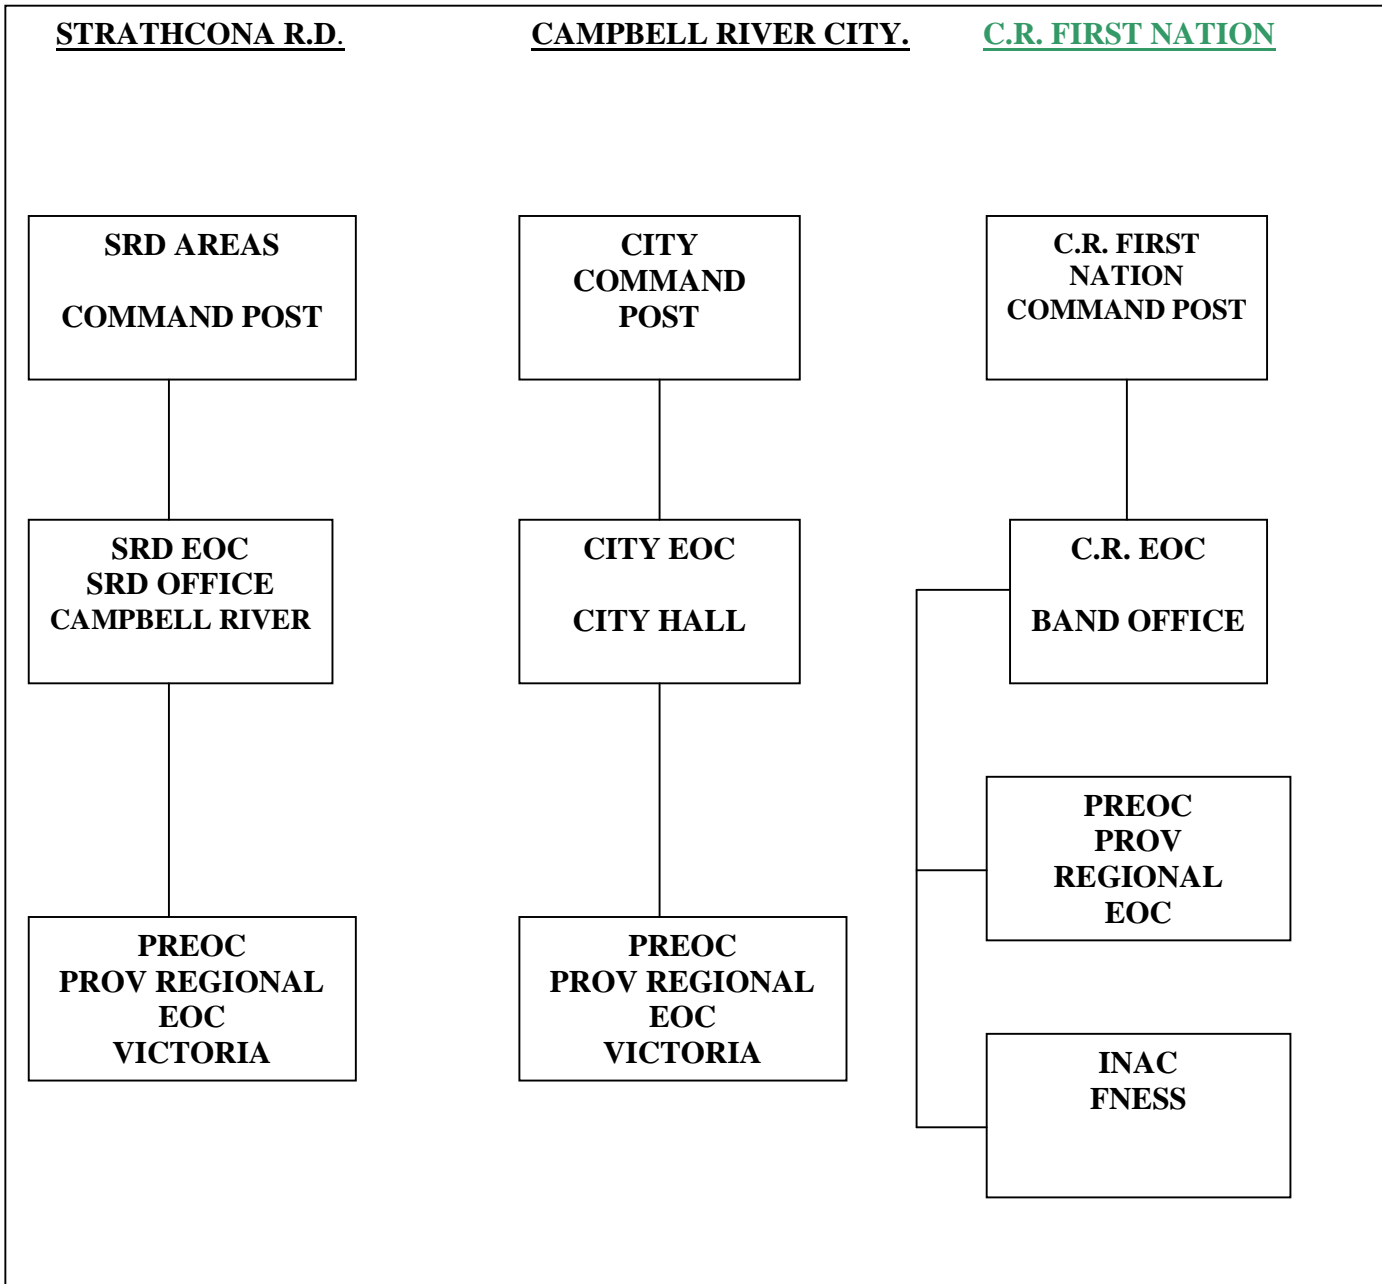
STRATHCONA R.D.

SRD AREAS

COMMAND POST

SRD EOC
SRD OFFICE
CAMPBELL RIVER

PREOC
PROV REGIONAL
EOC
VICTORIA

CAMPBELL RIVER CITY.

CITY
COMMAND
POST

CITY EOC

CITY HALL

PREOC
PROV REGIONAL
EOC
VICTORIA

C.R. FIRST NATION

C.R. FIRST
NATION
COMMAND POST

C.R. EOC

BAND OFFICE

PREOC
PROV
REGIONAL
EOC

INAC
FNESS